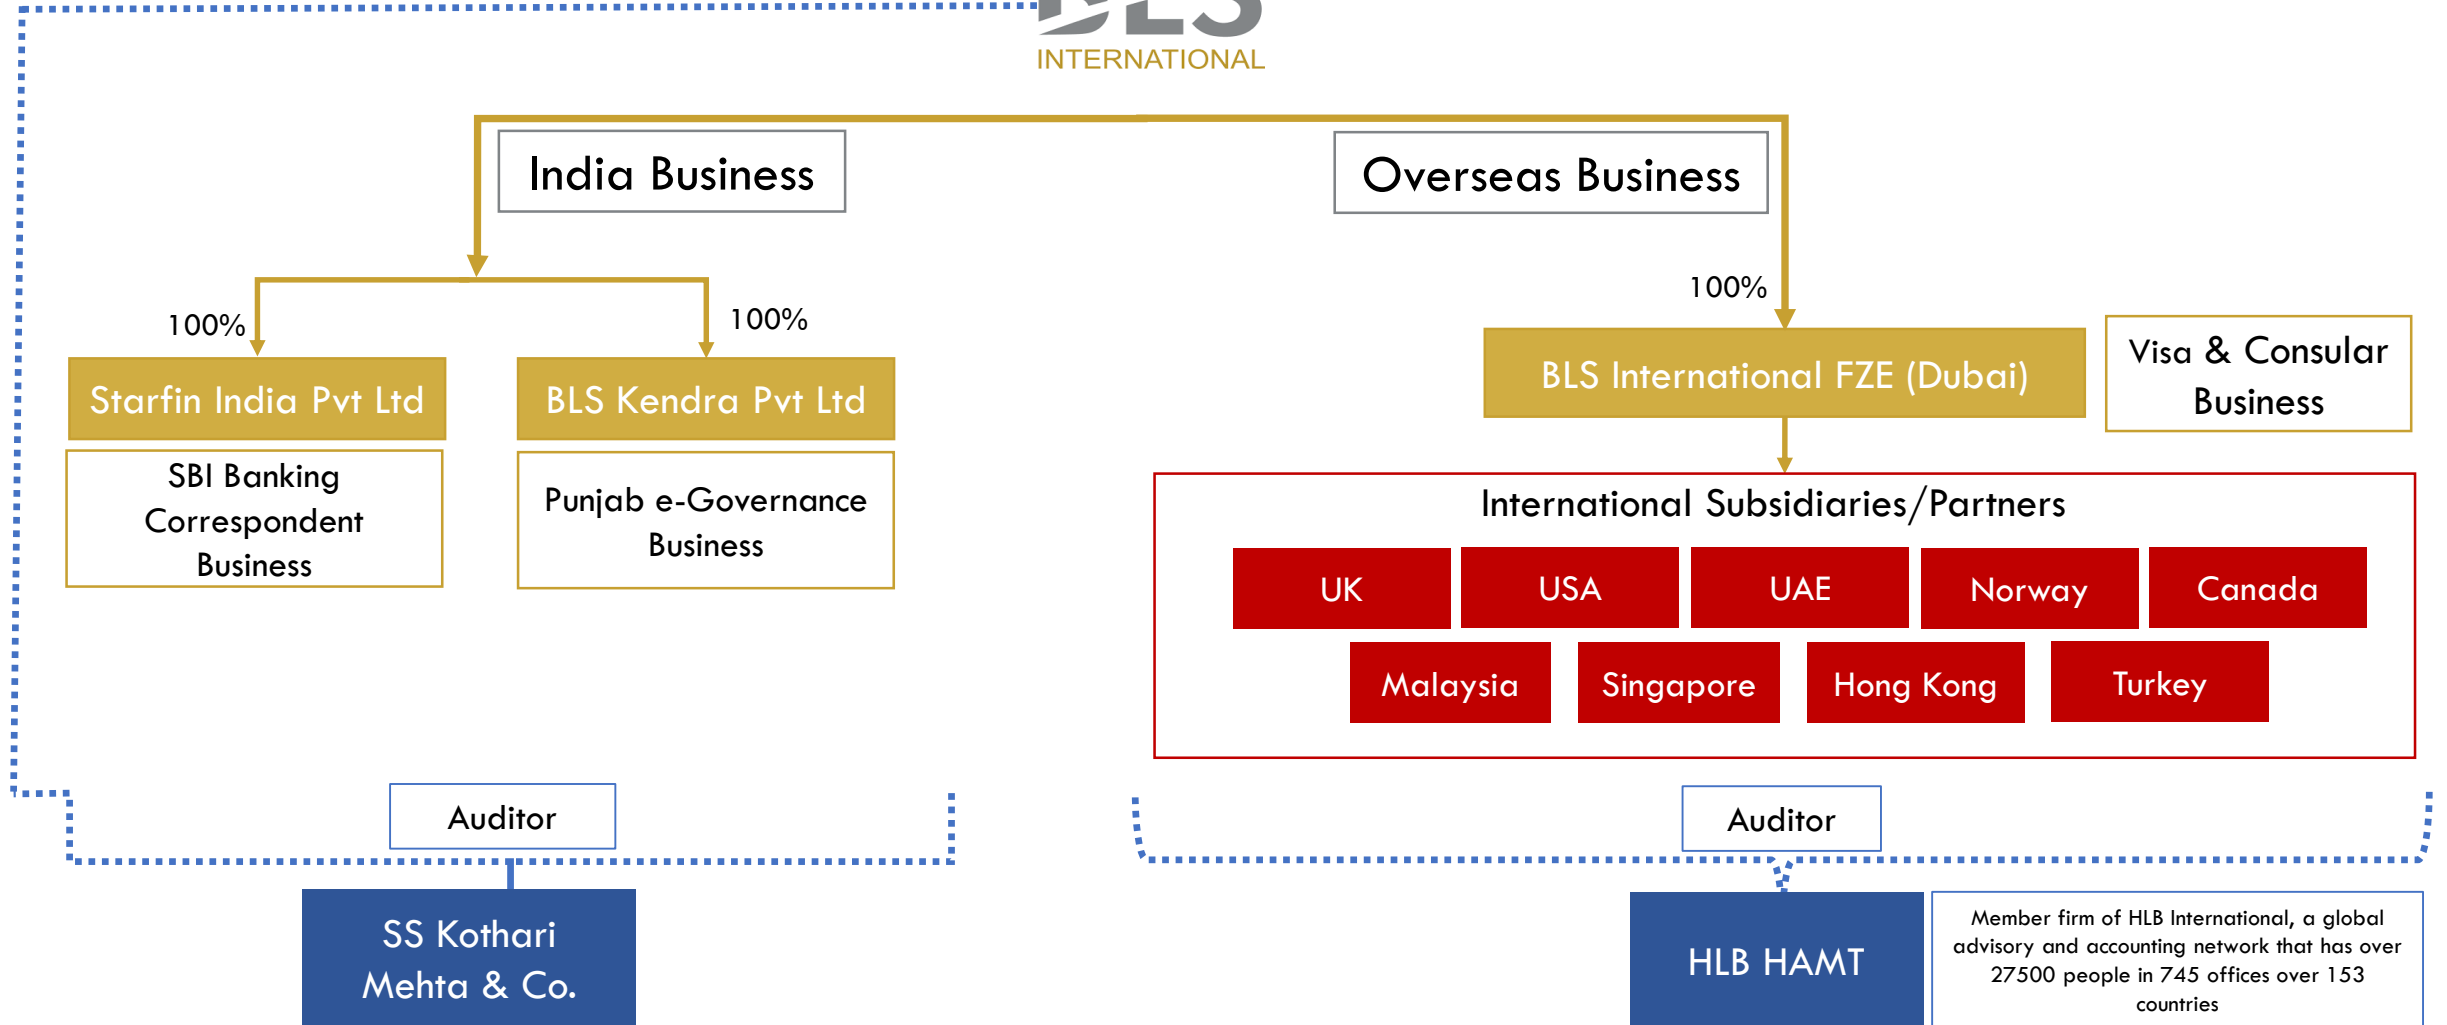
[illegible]
INTERNATIONAL

India Business

Overseas Business

100%

100%

100%

Starfin India Pvt Ltd

BLS Kendra Pvt Ltd

BLS International FZE (Dubai)

Visa & Consular Business

SBI Banking Correspondent Business

Punjab e-Governance Business

International Subsidiaries/Partners

UK

USA

UAE

Norway

Canada

Malaysia

Singapore

Hong Kong

Turkey

Auditor

Auditor

SS Kothari Mehta & Co.

HLB HAMT

Member firm of HLB International, a global advisory and accounting network that has over 27500 people in 745 offices over 153 countries